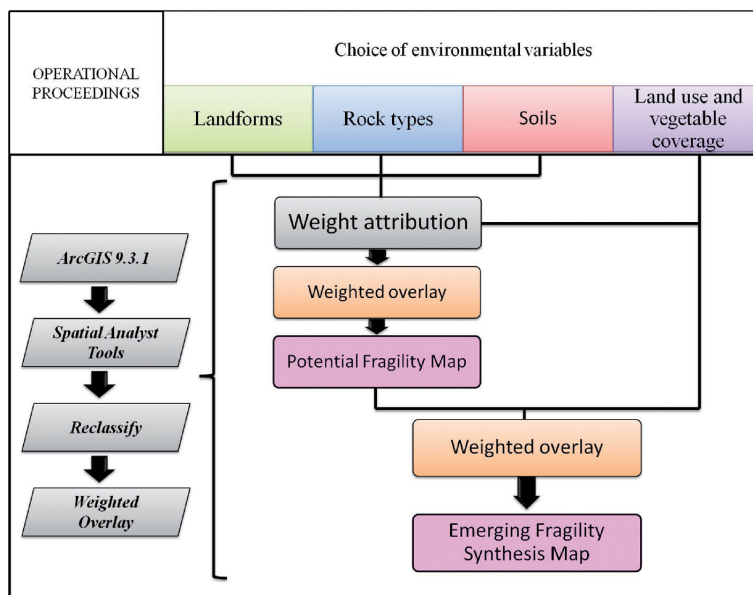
OPERATIONAL PROCEEDINGS

Choice of environmental variables

Landforms

Rock types

Soils

Land use and vegetable coverage

ArcGIS 9.3.1

Spatial Analyst Tools

Reclassify

Weighted Overlay

Weight attribution

Weighted overlay

Potential Fragility Map

Weighted overlay

Emerging Fragility Synthesis Map